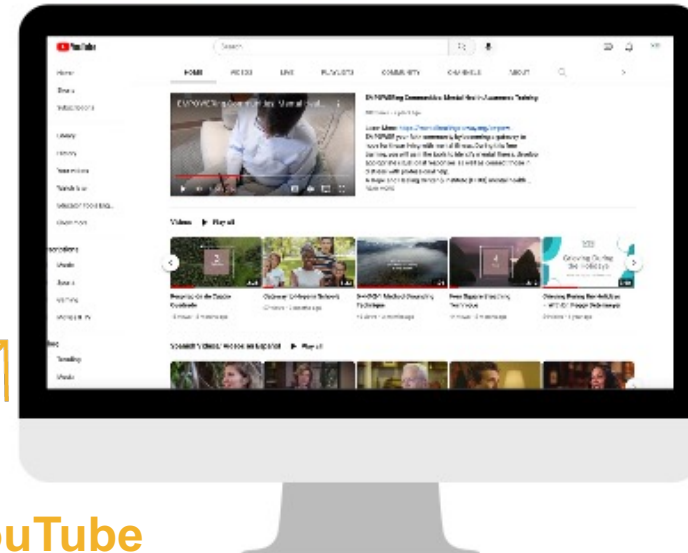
YouTube

Search

Home
Shorts
Subscriptions
Library
History
Your videos
Watch later
Liked videos
Show more

HOME VIDEOS LIVE PLAYLISTS COMMUNITY CHANNELS ABOUT

EMPOWERing Communities: Mental Health Awareness Training

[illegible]

Videos ▶ Play all

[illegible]

Grieving During the Holidays

Play all

uTube